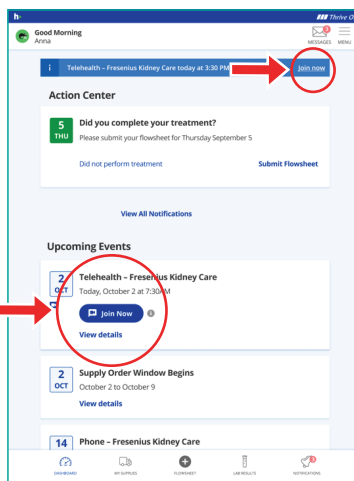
Thrive O

Good Morning
Anna

3
MESSAGES MENU

i Telehealth – Fresenius Kidney Care today at 3:30 PM Join now

Action Center

5
THU
Did you complete your treatment?
Please submit your flowsheet for Thursday September 5

Did not perform treatment Submit Flowsheet

View All Notifications

Upcoming Events

2
OCT
Telehealth – Fresenius Kidney Care
Today, October 2 at 7:30 AM
Join Now
View details

2
OCT
Supply Order Window Begins
October 2 to October 9
View details

14
Phone – Fresenius Kidney Care

DASHBOARD MY SUPPLIES FLOWSHEET LAB RESULTS 3 NOTIFICATIONS